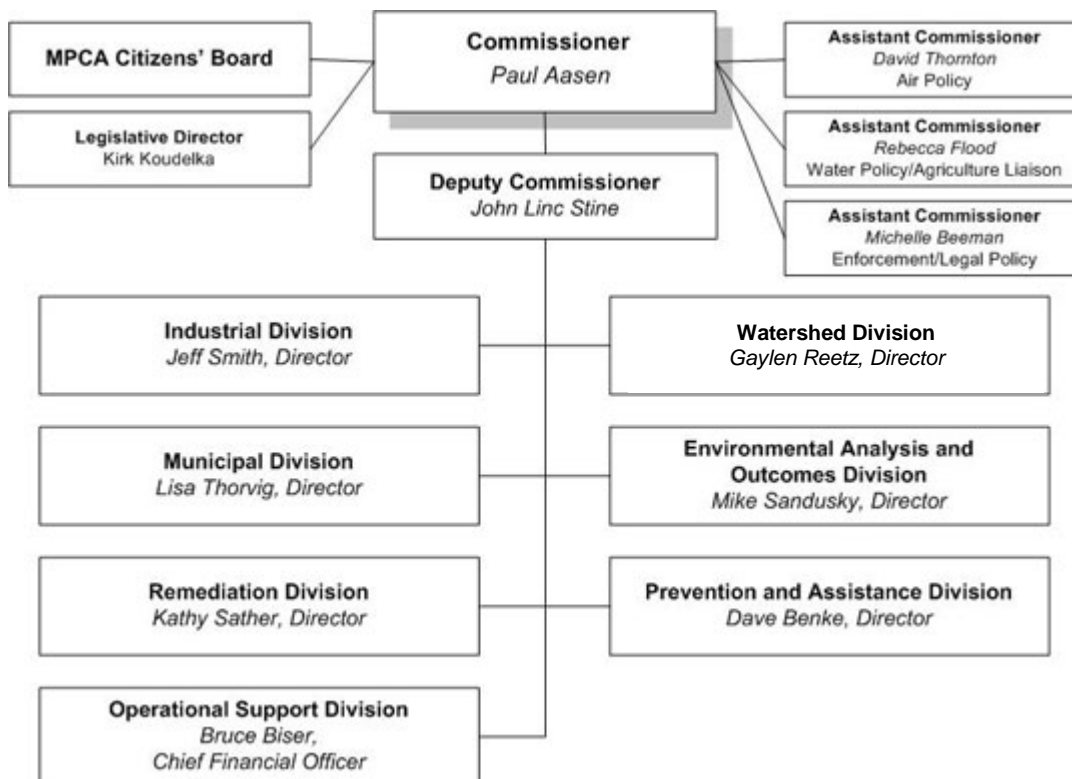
MPCA Citizens' Board

Commissioner
Paul Aasen

Assistant Commissioner
David Thornton
Air Policy

Legislative Director
Kirk Koudelka

Assistant Commissioner
Rebecca Flood
Water Policy/Agriculture Liaison

Deputy Commissioner
John Linc Stine

Assistant Commissioner
Michelle Beeman
Enforcement/Legal Policy

Industrial Division
Jeff Smith, Director

Watershed Division
Gaylen Reetz, Director

Municipal Division
Lisa Thorvig, Director

Environmental Analysis and Outcomes Division
Mike Sandusky, Director

Remediation Division
Kathy Sather, Director

Prevention and Assistance Division
Dave Benke, Director

Operational Support Division
Bruce Biser,
Chief Financial Officer